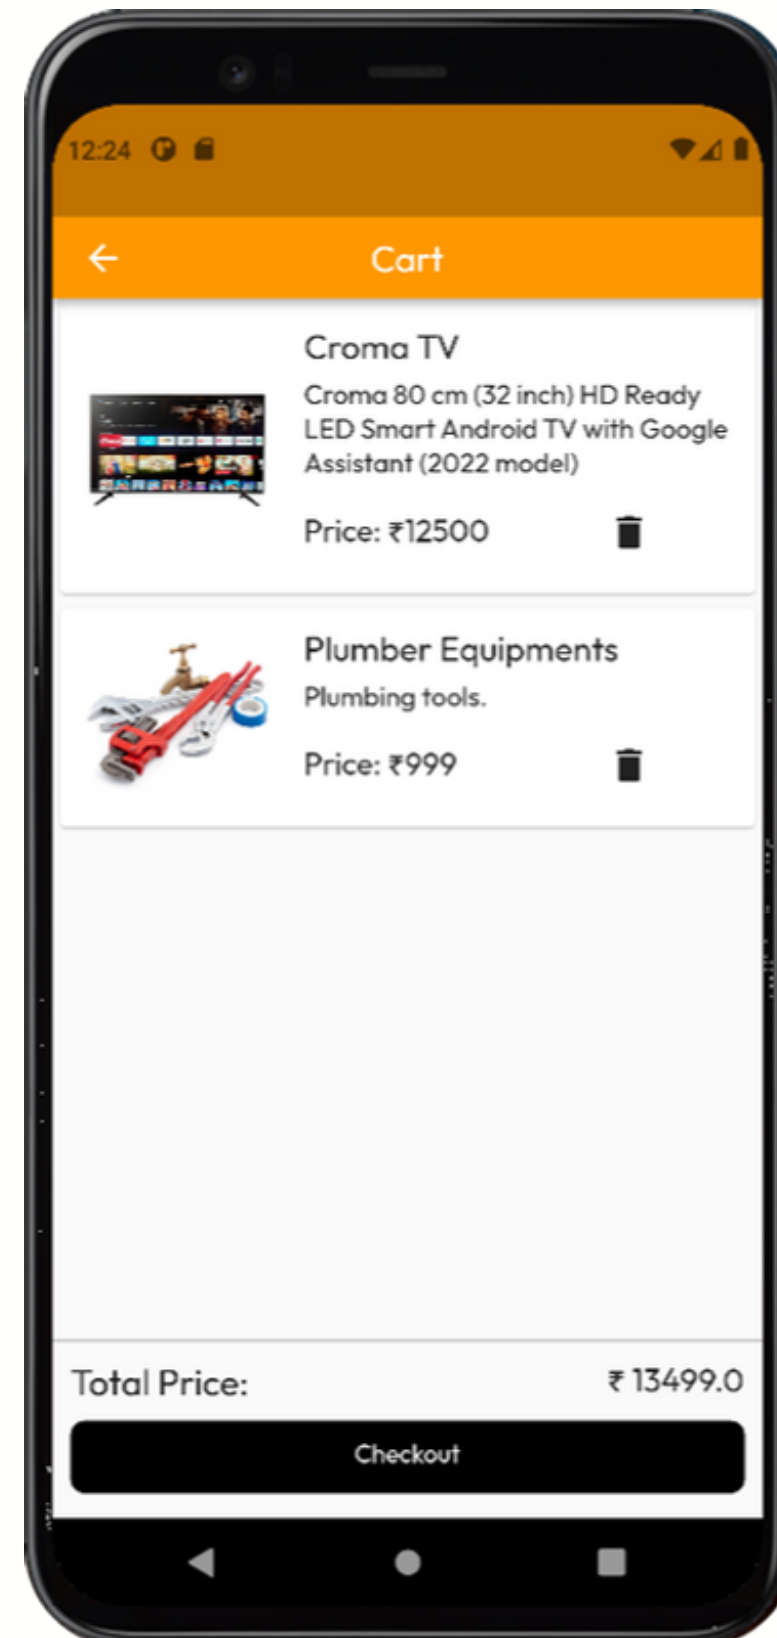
12:24

Cart

Croma TV
Croma 80 cm (32 inch) HD Ready LED Smart Android TV with Google Assistant (2022 model)
Price: ₹12500

Plumber Equipments
Plumbing tools.
Price: ₹999

Total Price: ₹ 13499.0

Checkout